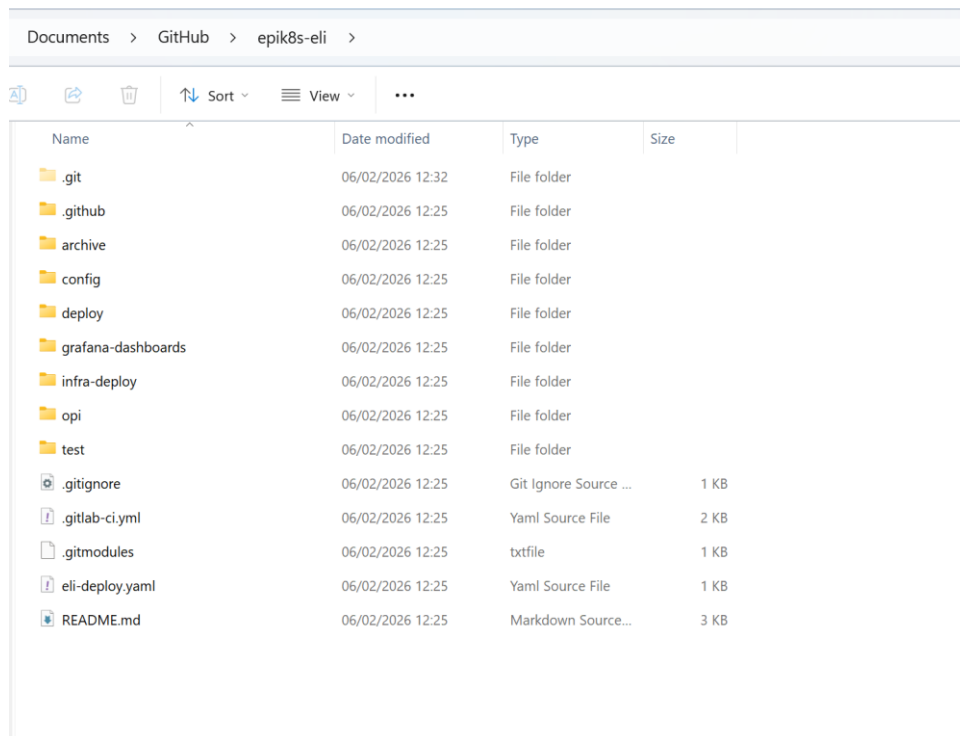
Documents > GitHub > epik8s-eli >

Sort View ...

| Name | Date modified | Type | Size |
|---|---|---|---|
| .git | 06/02/2026 12:32 | File folder | |
| .github | 06/02/2026 12:25 | File folder | |
| archive | 06/02/2026 12:25 | File folder | |
| config | 06/02/2026 12:25 | File folder | |
| deploy | 06/02/2026 12:25 | File folder | |
| grafana-dashboards | 06/02/2026 12:25 | File folder | |
| infra-deploy | 06/02/2026 12:25 | File folder | |
| opi | 06/02/2026 12:25 | File folder | |
| test | 06/02/2026 12:25 | File folder | |
| .gitignore | 06/02/2026 12:25 | Git Ignore Source ... | 1 KB |
| .gitlab-ci.yml | 06/02/2026 12:25 | Yaml Source File | 2 KB |
| .gitmodules | 06/02/2026 12:25 | txtfile | 1 KB |
| eli-deploy.yaml | 06/02/2026 12:25 | Yaml Source File | 1 KB |
| README.md | 06/02/2026 12:25 | Markdown Source... | 3 KB |